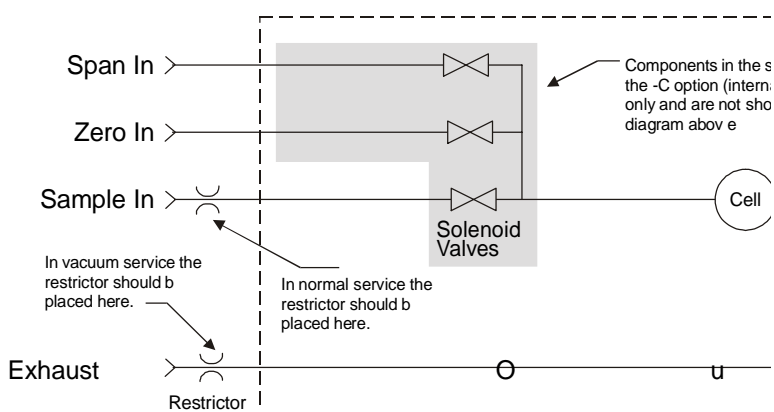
Span In

Zero In

Sample In

Components in the s the -C option (interna only and are not sho diagram abov e

Cell

Solenoid Valves

In vacuum service the restrictor should b placed here.

In normal service the restrictor should b placed here.

Exhaust

O

u

Restrictor